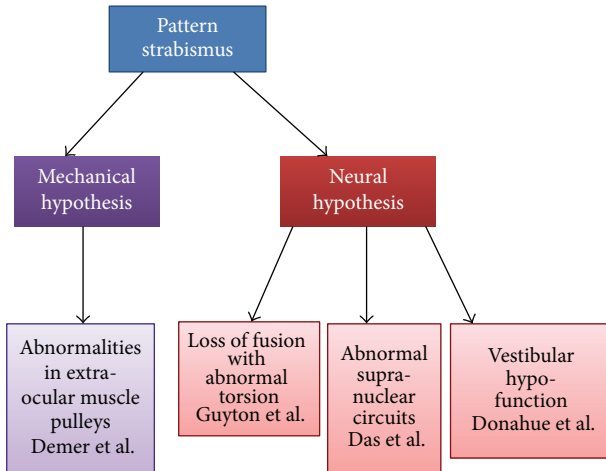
Pattern strabismus

Mechanical hypothesis

Neural hypothesis

Abnormalities in extraocular muscle pulleys Demer et al.

Loss of fusion with abnormal torsion Guyton et al.

Abnormal supranuclear circuits Das et al.

Vestibular hypofunction Donahue et al.